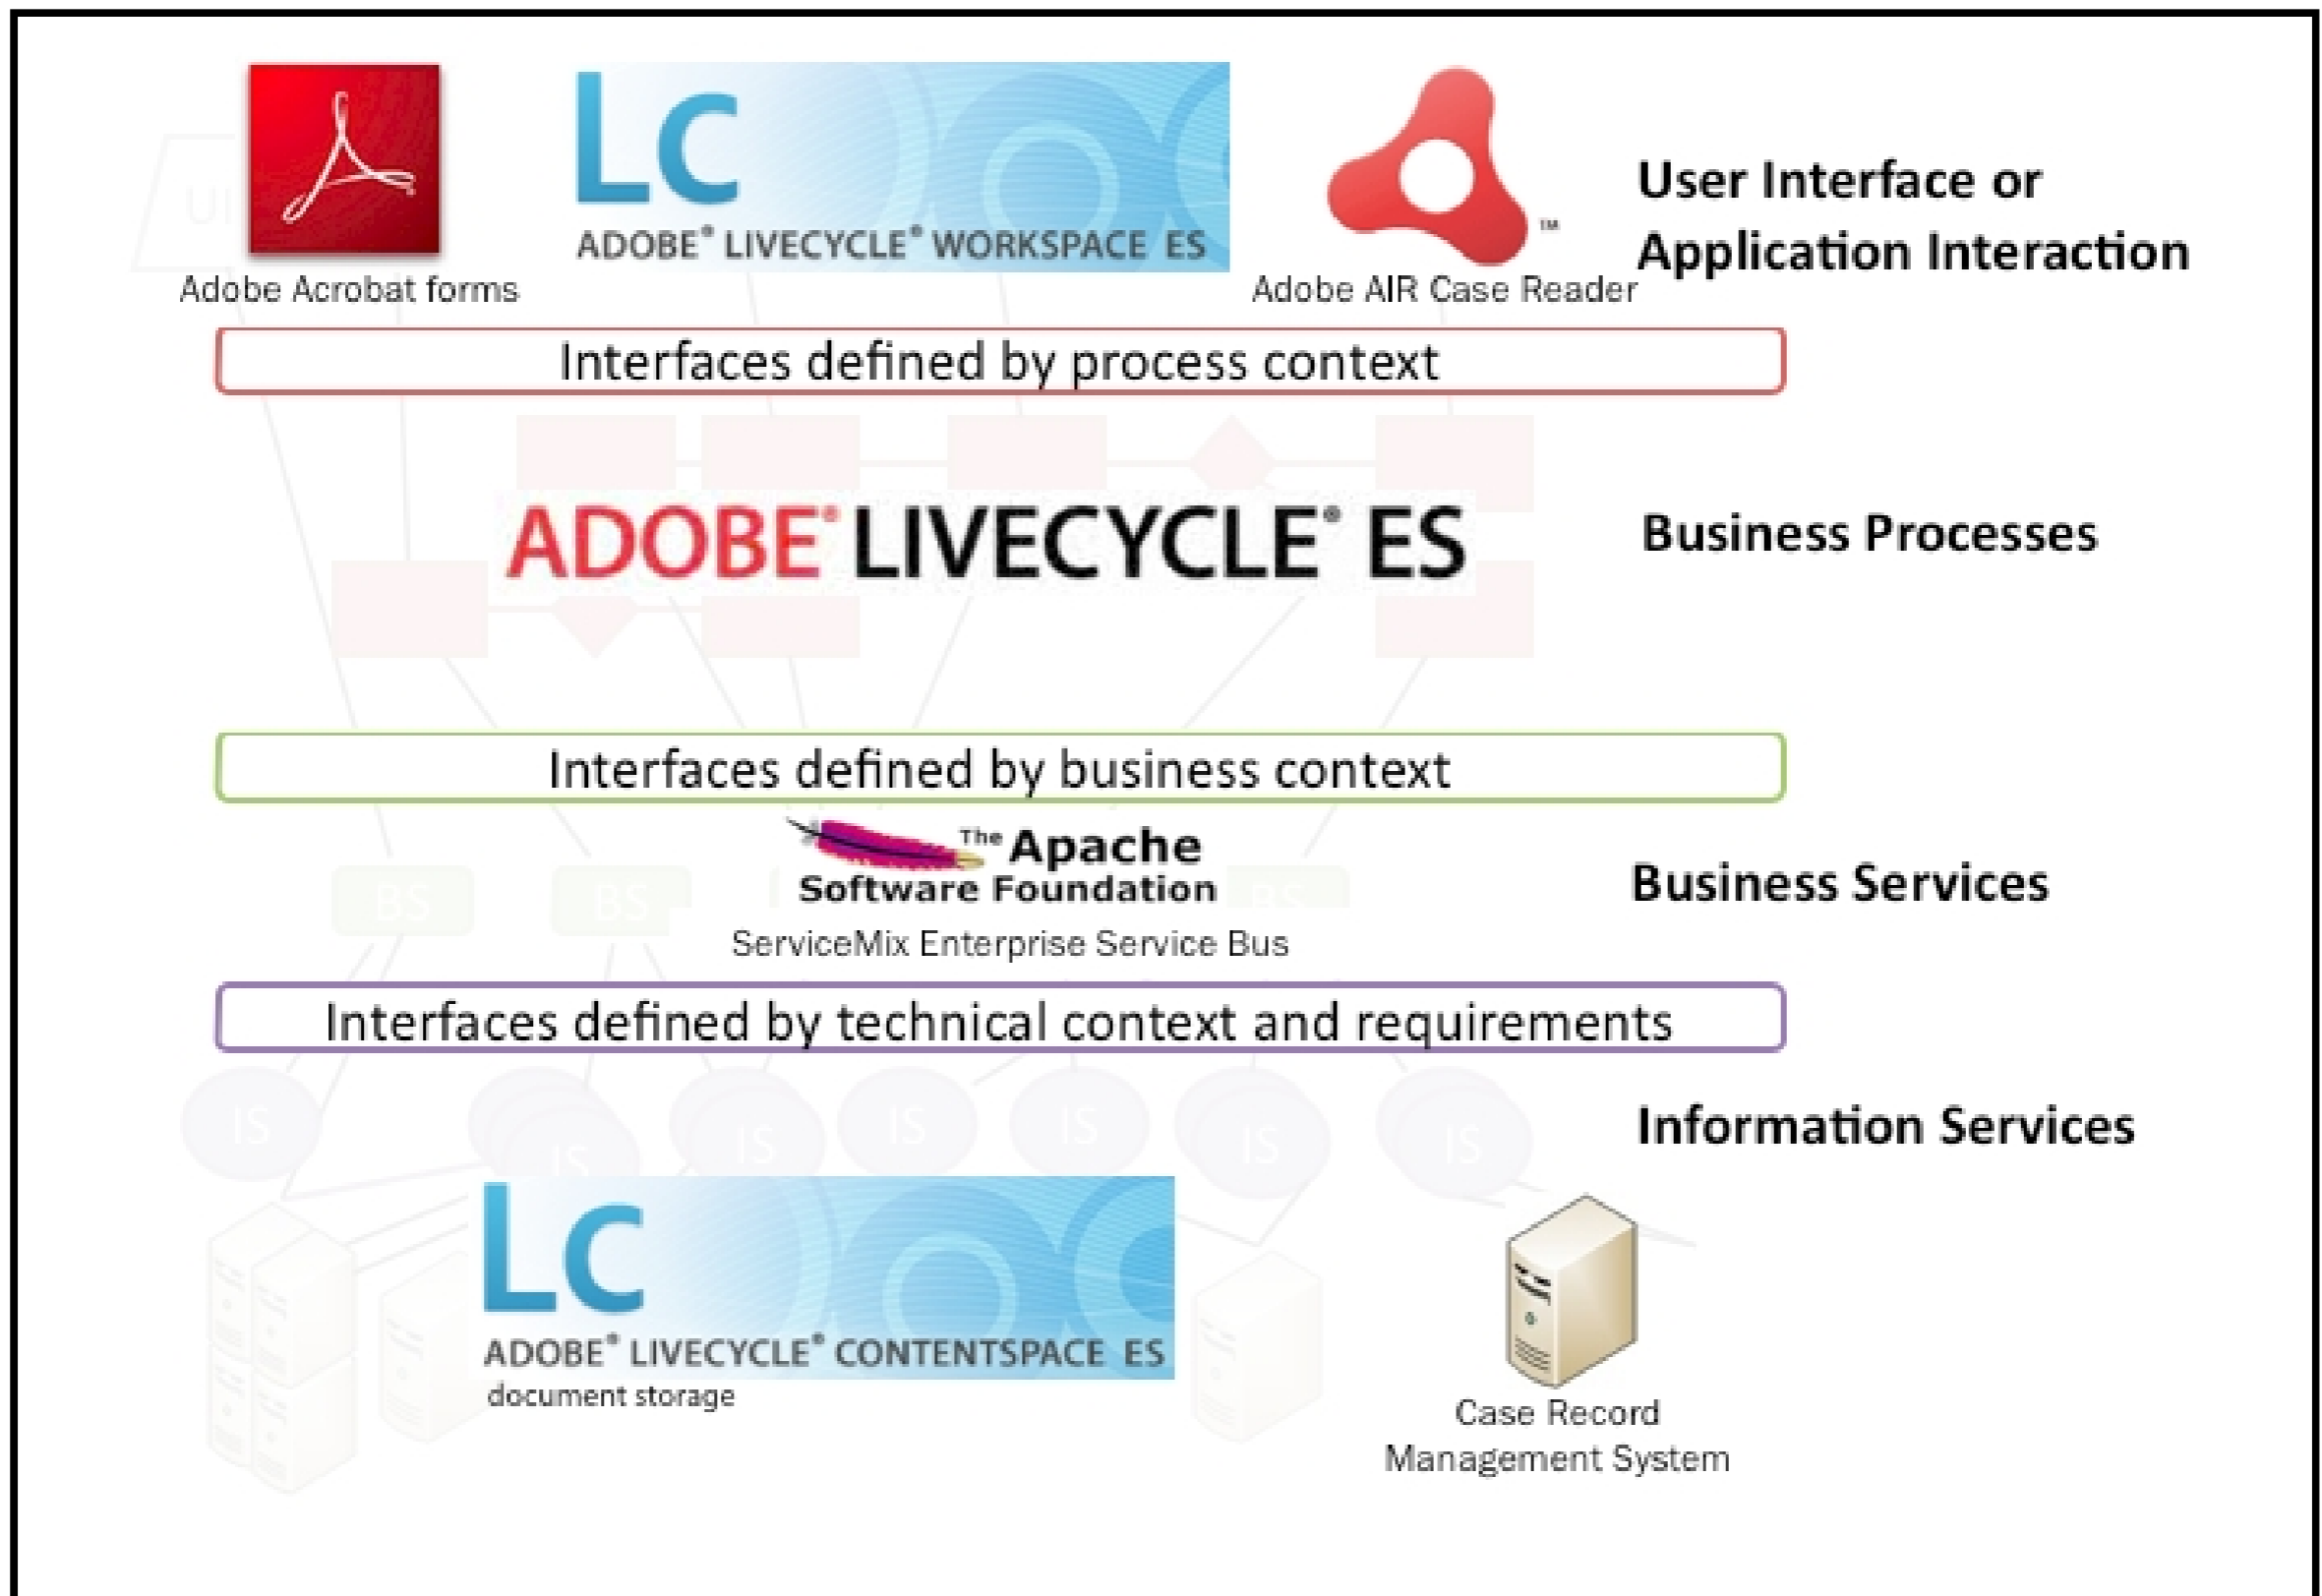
Adobe Acrobat forms

Lc
ADOBE® LIVECYCLE® WORKSPACE ES

™
Adobe AIR Case Reader

User Interface or Application Interaction

Interfaces defined by process context

ADOBE® LIVECYCLE® ES

Business Processes

Interfaces defined by business context

The Apache Software Foundation
ServiceMix Enterprise Service Bus

Business Services

Interfaces defined by technical context and requirements

Information Services

Lc
ADOBE® LIVECYCLE® CONTENTSPACE ES
document storage

Case Record Management System